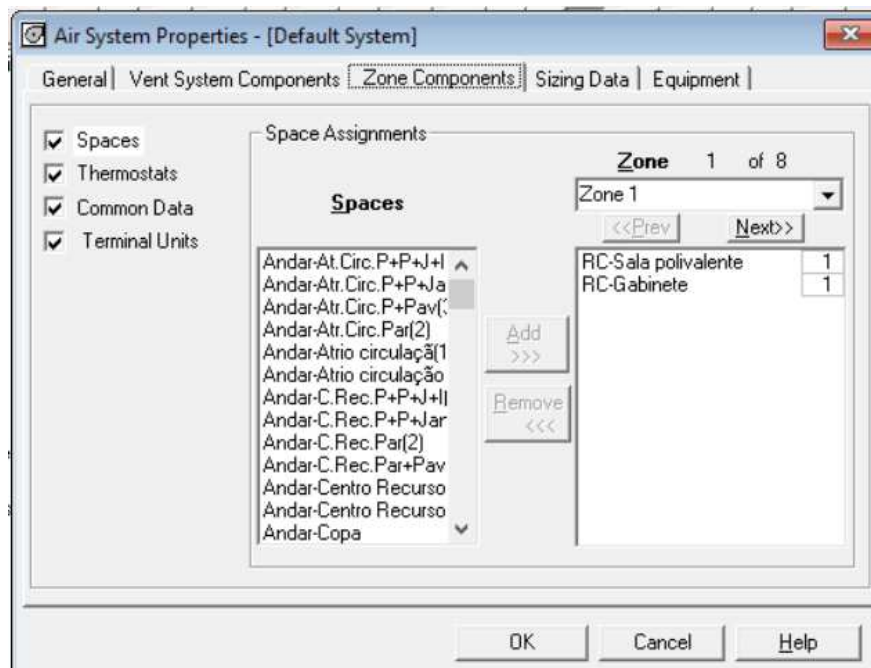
Air System Properties - [Default System]

General | Vent System Components | Zone Components | Sizing Data | Equipment |

Spaces
Thermostats
Common Data
Terminal Units

Space Assignments

Spaces

Andar-At.Circ.P+P+J+I
Andar-Atr.Circ.P+P+Ja
Andar-Atr.Circ.P+Pav(
Andar-Atr.Circ.Par(2)
Andar-Atrio circulaçã(1
Andar-Atrio circulação
Andar-C.Rec.P+P+J+I
Andar-C.Rec.P+P+Jar
Andar-C.Rec.Par(2)
Andar-C.Rec.Par+Pav
Andar-Centro Recurso
Andar-Centro Recurso
Andar-Copa

Add >>>

Remove <<<

Zone 1 of 8

Zone 1

<<Prev

Next>>

| RC-Sala polivalente | 1 |
|---|---|
| RC-Gabinete | 1 |

OK

Cancel

Help